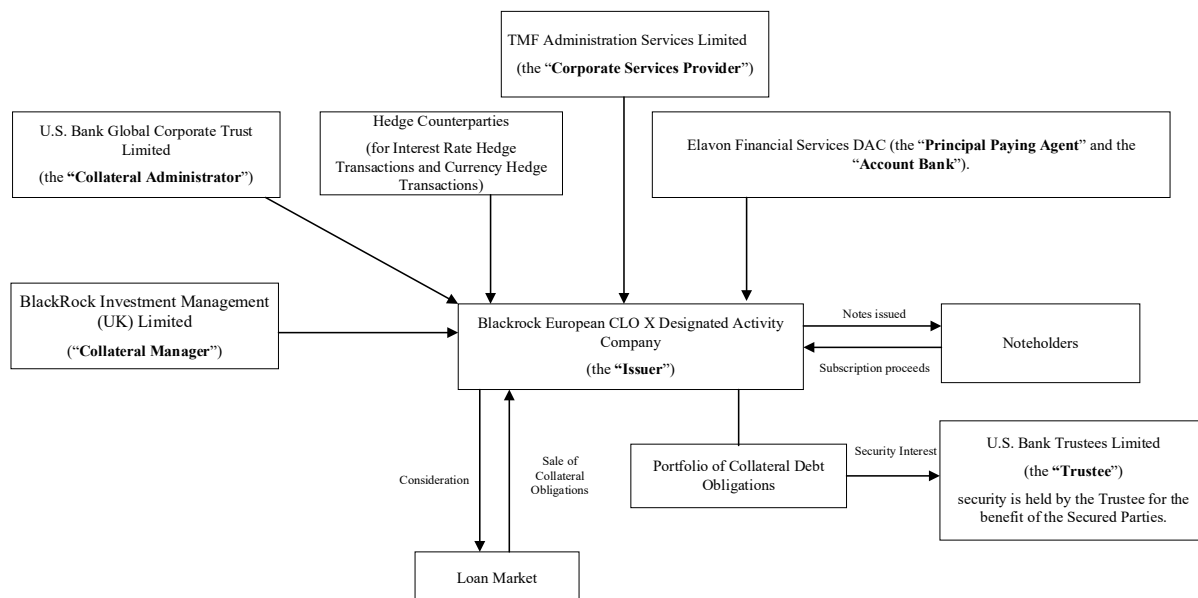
TMF Administration Services Limited

(the "**Corporate Services Provider**")

U.S. Bank Global Corporate Trust Limited

(the **"Collateral Administrator"**)

Hedge Counterparties

(for Interest Rate Hedge Transactions and Currency Hedge Transactions)

Elavon Financial Services DAC (the "**Principal Paying Agent**" and the "**Account Bank**").

BlackRock Investment Management (UK) Limited

("**Collateral Manager**")

Blackrock European CLO X Designated Activity Company

(the **"Issuer"**)

Notes issued

Subscription proceeds

Noteholders

Consideration

Sale of Collateral Obligations

Portfolio of Collateral Debt Obligations

Security Interest

U.S. Bank Trustees Limited

(the **"Trustee"**)

security is held by the Trustee for the benefit of the Secured Parties.

Loan Market